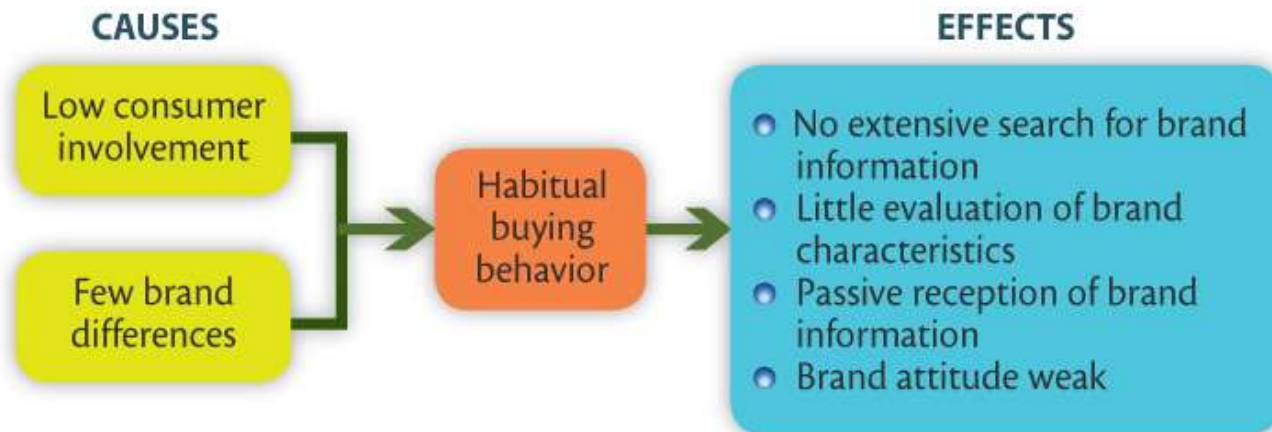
CAUSES

Low consumer involvement

Few brand differences

Habitual buying behavior

EFFECTS

- No extensive search for brand information
- Little evaluation of brand characteristics
- Passive reception of brand information
- Brand attitude weak